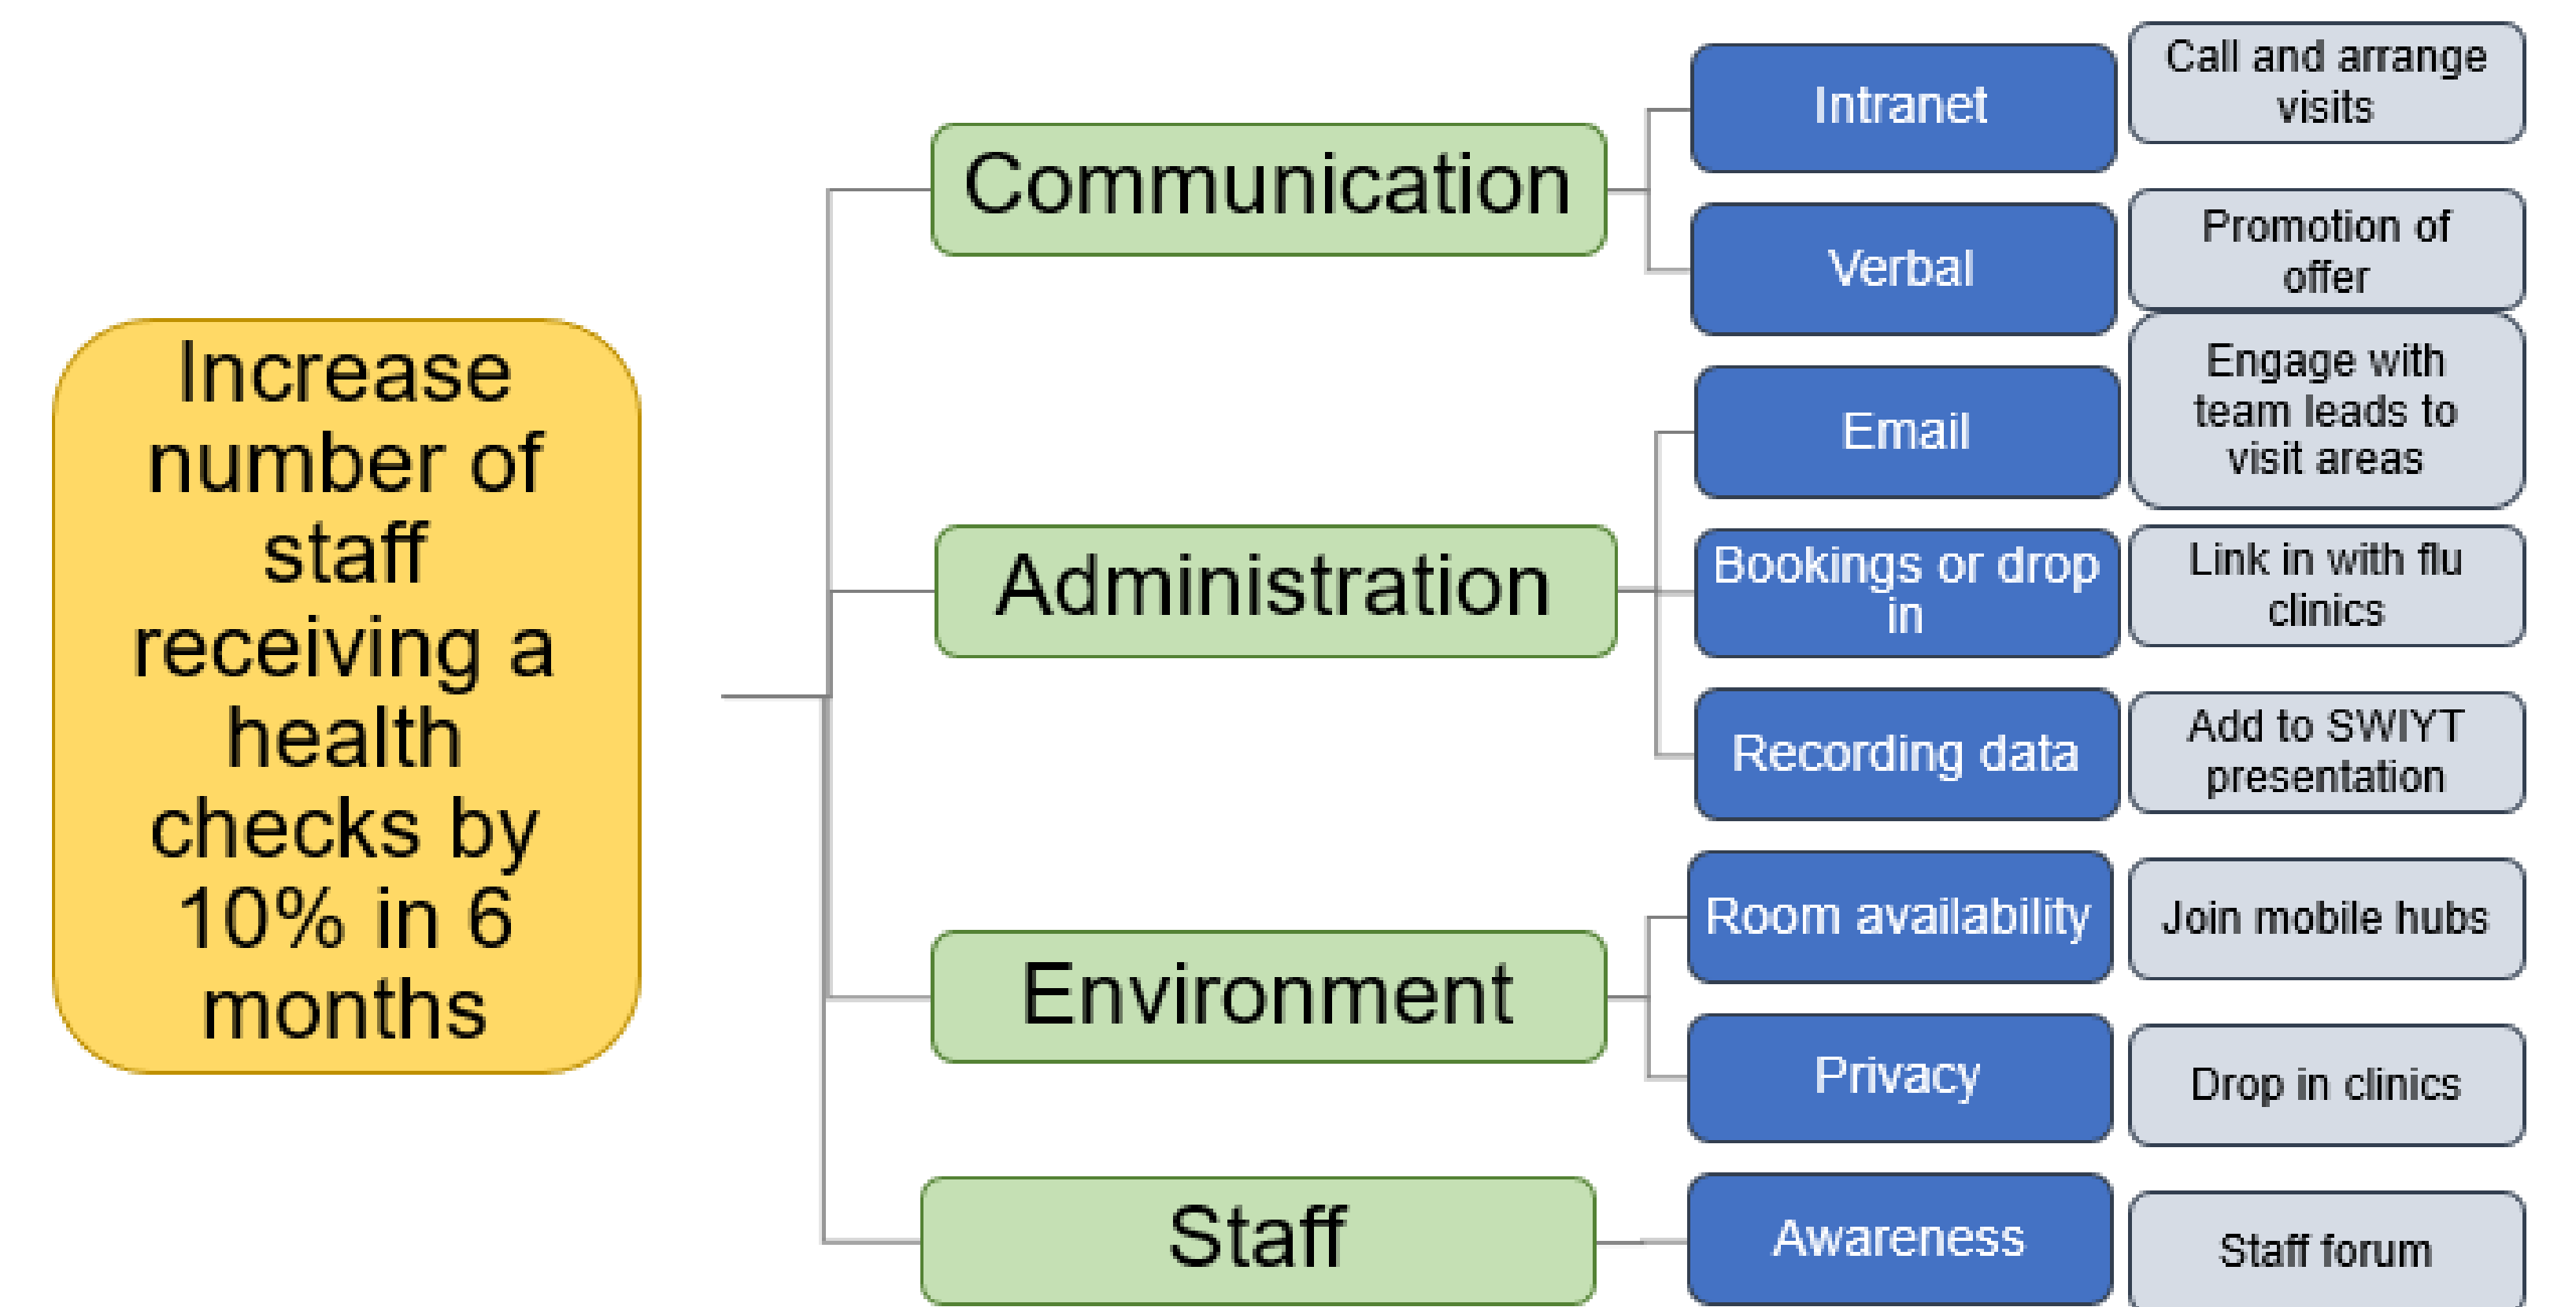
Increase number of staff receiving a health checks by 10% in 6 months

Communication

Intranet

Verbal

Administration

Email

Bookings or drop in

Recording data

Environment

Room availability

Privacy

Staff

Awareness

Call and arrange visits

Promotion of offer

Engage with team leads to visit areas

Link in with flu clinics

Add to SWIYT presentation

Join mobile hubs

Drop in clinics

Staff forum